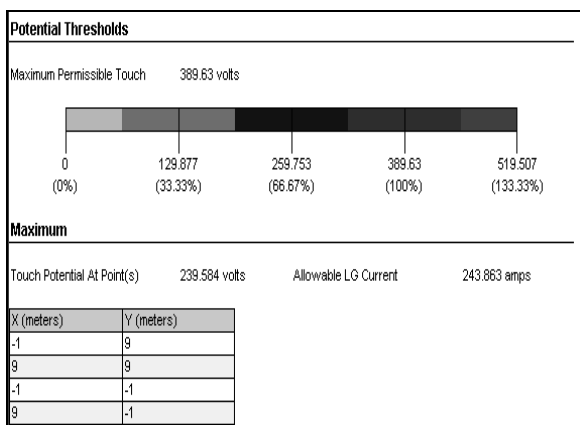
Potential Thresholds

Maximum Permissible Touch 389.63 volts

0 (0%)
129.877 (33.33%)
259.753 (66.67%)
389.63 (100%)
519.507 (133.33%)

Maximum

Touch Potential At Point(s) 239.584 volts Allowable LG Current 243.863 amps

| X (meters) | Y (meters) |
|---|---|
| -1 | 9 |
| 9 | 9 |
| -1 | -1 |
| 9 | -1 |